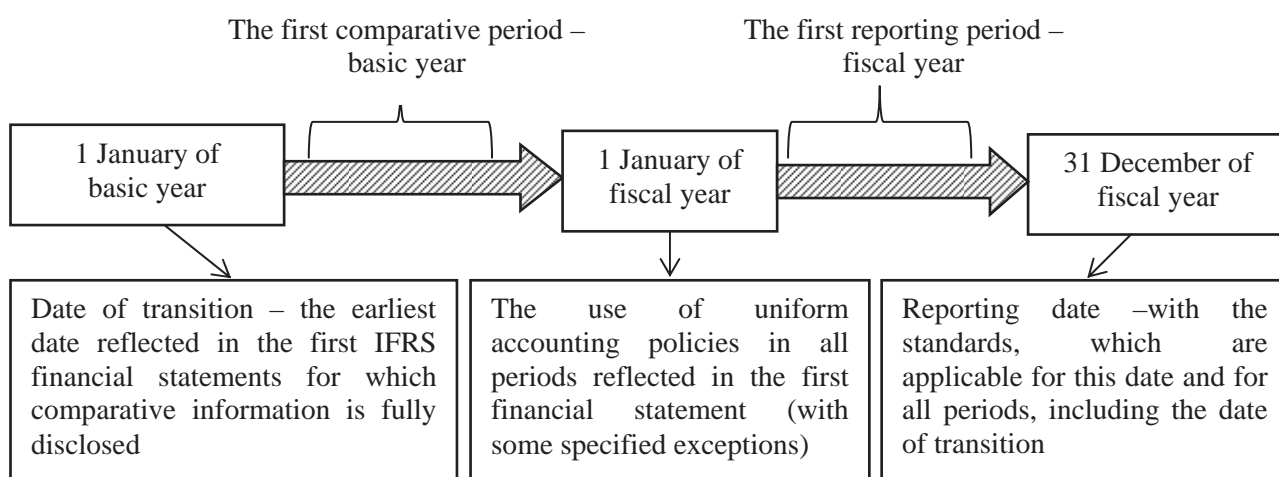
The first comparative period – basic year

The first reporting period – fiscal year

1 January of basic year

1 January of fiscal year

31 December of fiscal year

Date of transition – the earliest date reflected in the first IFRS financial statements for which comparative information is fully disclosed

The use of uniform accounting policies in all periods reflected in the first financial statement (with some specified exceptions)

Reporting date –with the standards, which are applicable for this date and for all periods, including the date of transition